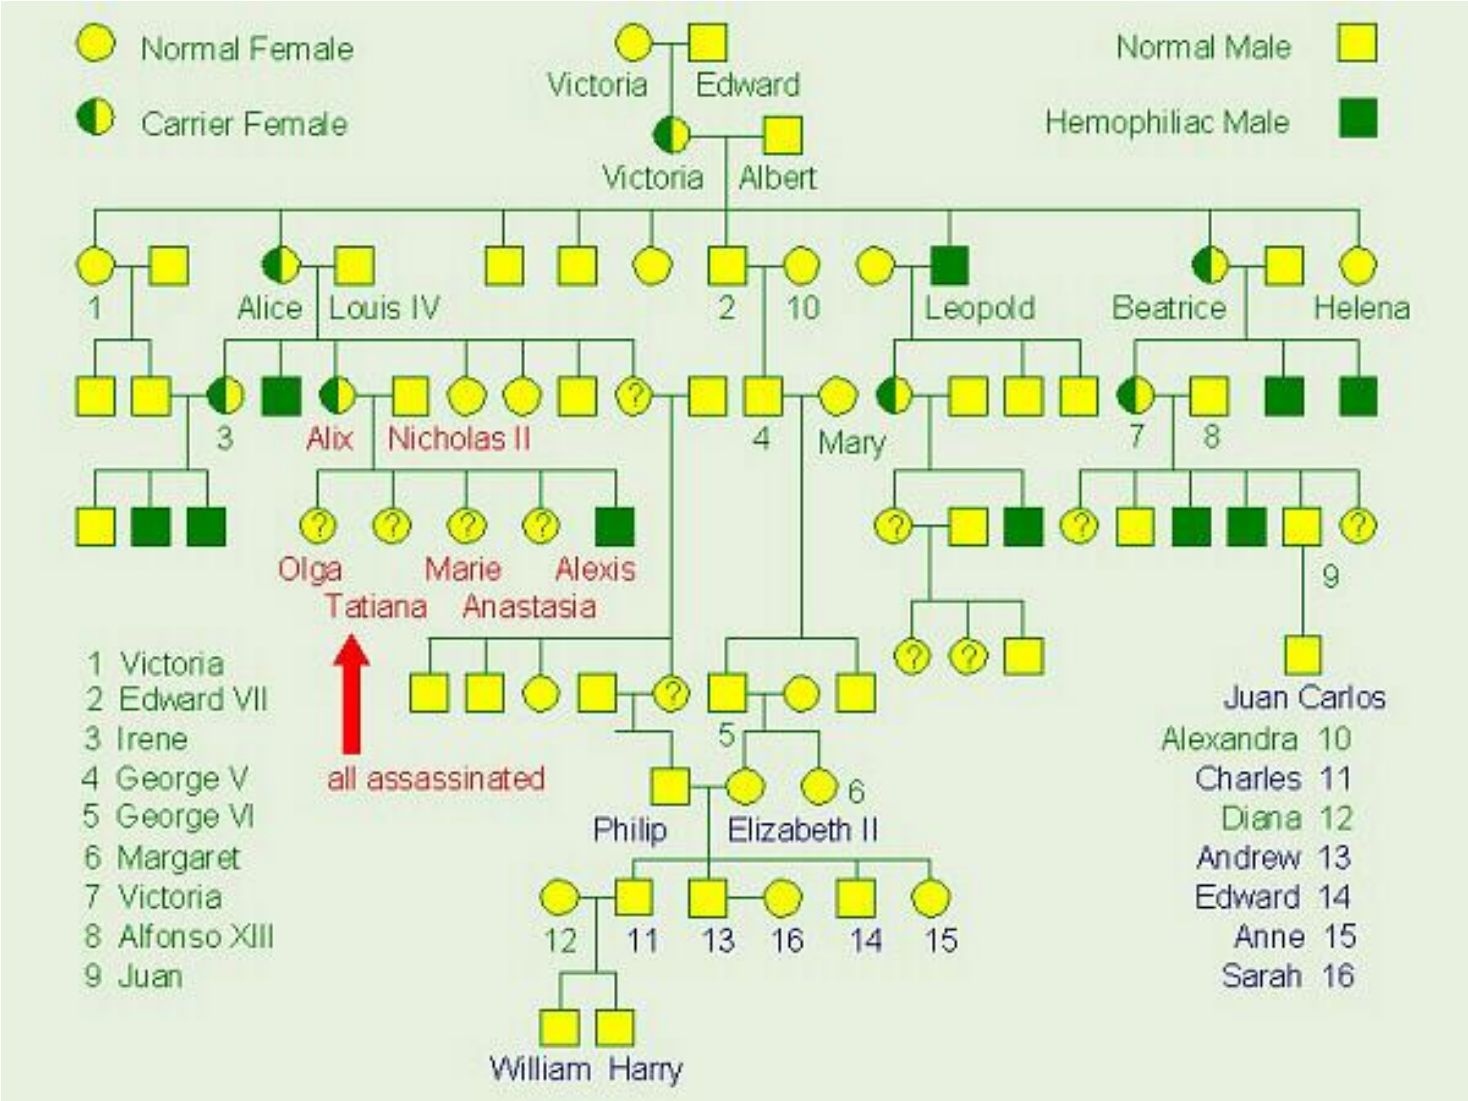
Normal Female

Carrier Female

Victoria Edward

Victoria Albert

Normal Male

Hemophiliac Male

1 Alice Louis IV 2 10 Leopold Beatrice Helena

? 3 Alix Nicholas II 4 Mary 7 8

? ? ? ? ? ? ? ?

Olga Tatiana Marie Anastasia Alexis

9

? ? ?

Juan Carlos

1 Victoria
2 Edward VII
3 Irene
4 George V
5 George VI
6 Margaret
7 Victoria
8 Alfonso XIII
9 Juan

all assassinated

5

6

Philip Elizabeth II

12 11 13 16 14 15

William Harry

Alexandra 10
Charles 11
Diana 12
Andrew 13
Edward 14
Anne 15
Sarah 16